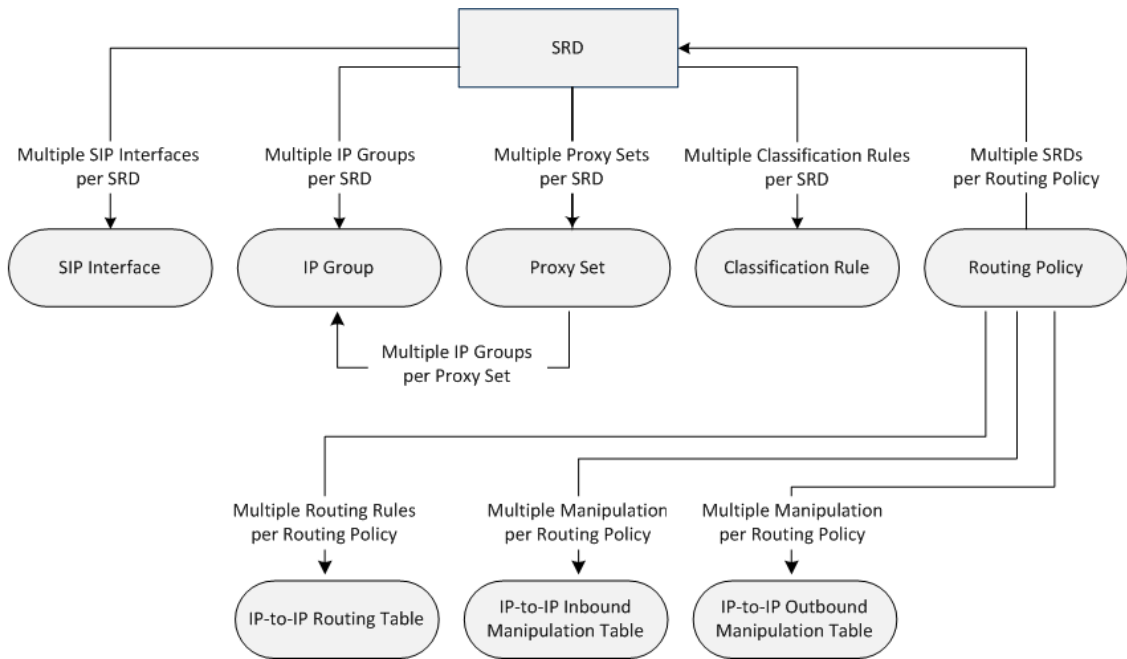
SRD

Multiple SIP Interfaces per SRD

Multiple IP Groups per SRD

Multiple Proxy Sets per SRD

Multiple Classification Rules per SRD

Multiple SRDs per Routing Policy

SIP Interface

IP Group

Proxy Set

Classification Rule

Routing Policy

Multiple IP Groups per Proxy Set

Multiple Routing Rules per Routing Policy

Multiple Manipulation per Routing Policy

Multiple Manipulation per Routing Policy

IP-to-IP Routing Table

IP-to-IP Inbound Manipulation Table

IP-to-IP Outbound Manipulation Table